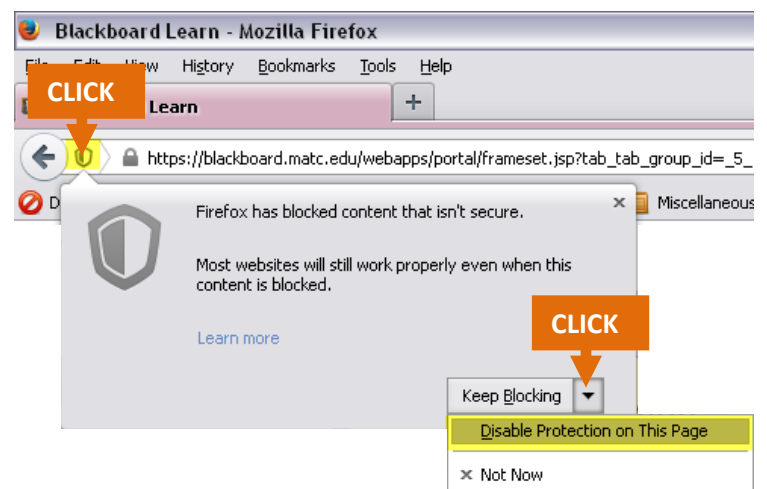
Blackboard Learn - Mozilla Firefox

File Edit View History Bookmarks Tools Help

CLICK

Learn

+

https://blackboard.matc.edu/webapps/portal/frameset.jsp?tab_tab_group_id=_5_

D

Miscellaneous

Firefox has blocked content that isn't secure.

Most websites will still work properly even when this content is blocked.

Learn more

CLICK

Keep Blocking

Disable Protection on This Page

Not Now